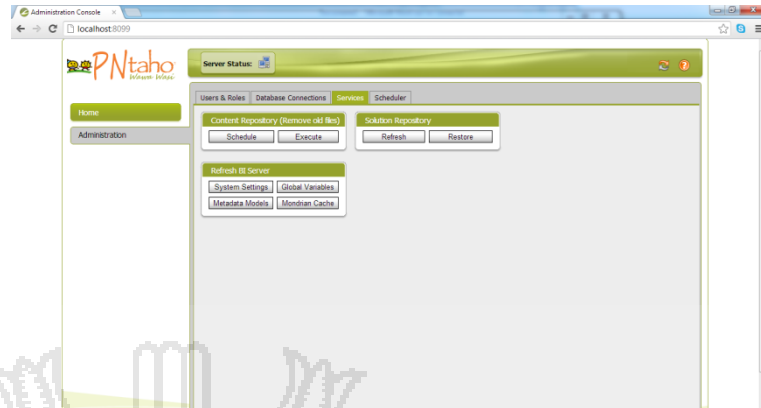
Administration Console

localhost:8099

PNtaho

Server Status:

Home

Administration

Users & Roles | Database Connections | Services | Scheduler

Content Repository (Remove old files)

Schedule | Execute

Solution Repository

Refresh | Restore

Refresh BI Server

System Settings | Global Variables

Metadata Models | Mondrian Cache